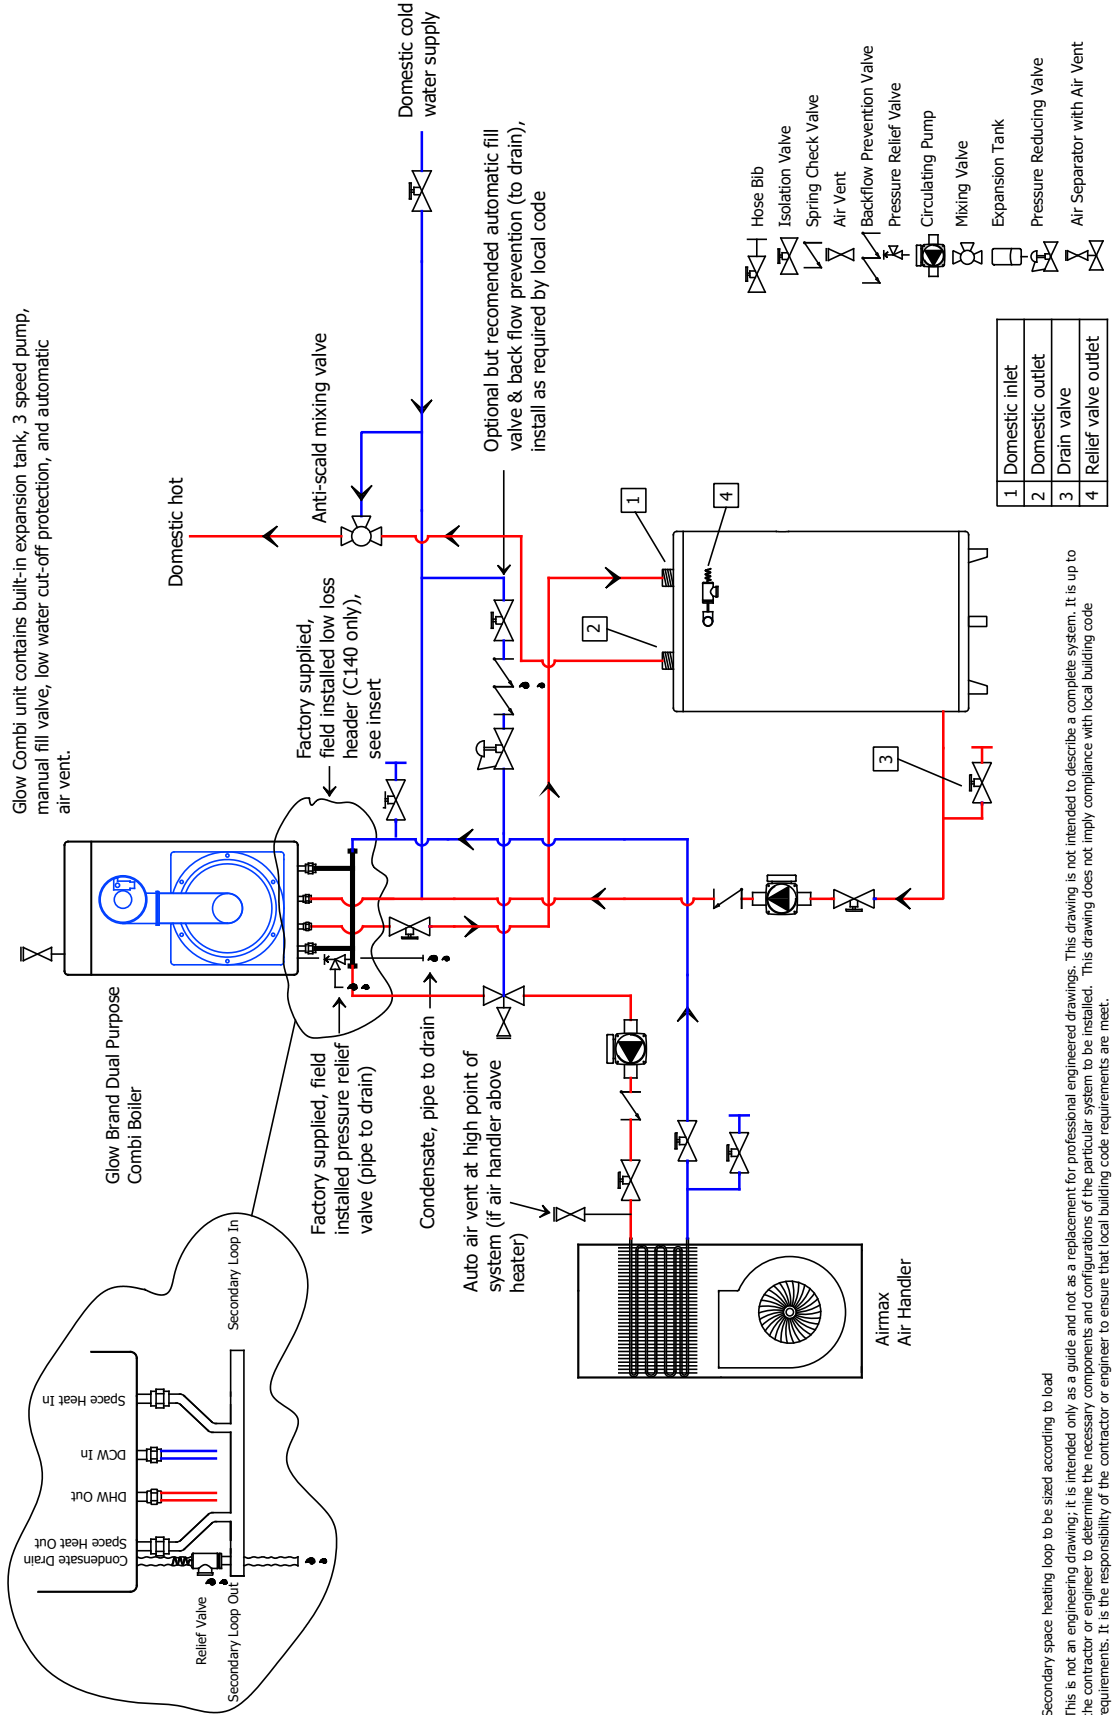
Glow Combi unit contains built-in expansion tank, 3 speed pump, manual fill valve, low water cut-off protection, and automatic air vent.

Domestic cold water supply

Optional but recomended automatic fill valve & back flow prevention (to drain), install as required by local code

Anti-scald mixing valve

Domestic hot

Factory supplied, field installed low loss header (C140 only), see insert

Glow Brand Dual Purpose Combi Boiler

Factory supplied, field installed pressure relief valve (pipe to drain)

Condensate, pipe to drain

Auto air vent at high point of system (if air handler above heater)

Airmax Air Handler

Secondary Loop In

Space Heat In

DCW In

DHW Out

Space Heat Out

Condensate Drain

Relief Valve

Secondary Loop Out

Hose Bib
Isolation Valve
Spring Check Valve
Air Vent
Backflow Prevention Valve
Pressure Relief Valve
Circulating Pump
Mixing Valve
Expansion Tank
Pressure Reducing Valve
Air Separator with Air Vent

| 1 | Domestic inlet |
|---|---|
| 2 | Domestic outlet |
| 3 | Drain valve |
| 4 | Relief valve outlet |

1
2
3
4

Secondary space heating loop to be sized according to load

This is not an engineering drawing; it is intended only as a guide and not as a replacement for professional engineered drawings. This drawing is not intended to describe a complete system. It is up to the contractor or engineer to determine the necessary components and configurations of the particular system to be installed. This drawing does not imply compliance with local building code requirements. It is the responsibility of the contractor or engineer to ensure that local building code requirements are meet.